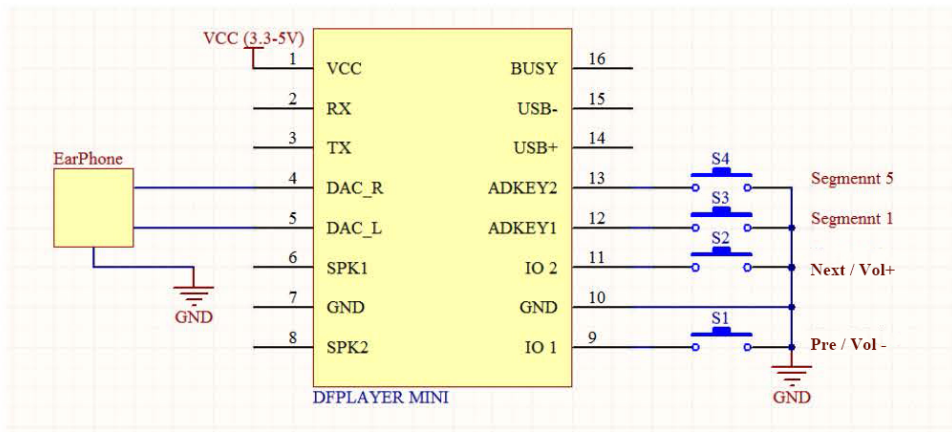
VCC (3.3-5V)

1 VCC
2 RX
3 TX
4 DAC_R
5 DAC_L
6 SPK1
7 GND
8 SPK2

BUSY 16
USB- 15
USB+ 14
ADKEY2 13
ADKEY1 12
IO 2 11
GND 10
IO 1 9

DFPLAYER MINI

EarPhone

GND

S4
S3
S2
S1

Segmennt 5
Segmennt 1
Next / Vol+
Pre / Vol -

GND